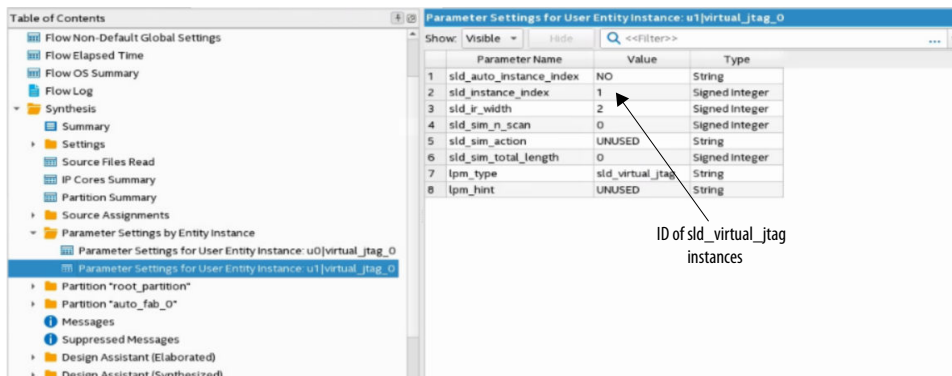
Table of Contents

Flow Non-Default Global Settings
Flow Elapsed Time
Flow OS Summary
Flow Log
Synthesis
Summary
Settings
Source Files Read
IP Cores Summary
Partition Summary
Source Assignments
Parameter Settings by Entity Instance
Parameter Settings for User Entity Instance: u0|virtual_jtag_0
Parameter Settings for User Entity Instance: u1|virtual_jtag_0
Partition "root_partition"
Partition "auto_fab_0"
Messages
Suppressed Messages
Design Assistant (Elaborated)
Design Assistant (Synthesized)

Parameter Settings for User Entity Instance: u1|virtual_jtag_0

Show: Visible Hide <<Filter>> ...

| | Parameter Name | Value | Type |
|---|---|---|---|
| 1 | sld_auto_instance_index | NO | String |
| 2 | sld_instance_index | 1 | Signed Integer |
| 3 | sld_ir_width | 2 | Signed Integer |
| 4 | sld_sim_n_scan | 0 | Signed Integer |
| 5 | sld_sim_action | UNUSED | String |
| 6 | sld_sim_total_length | 0 | Signed Integer |
| 7 | lpm_type | sld_virtual_jtag | String |
| 8 | lpm_hint | UNUSED | String |

ID of sld_virtual_jtag instances